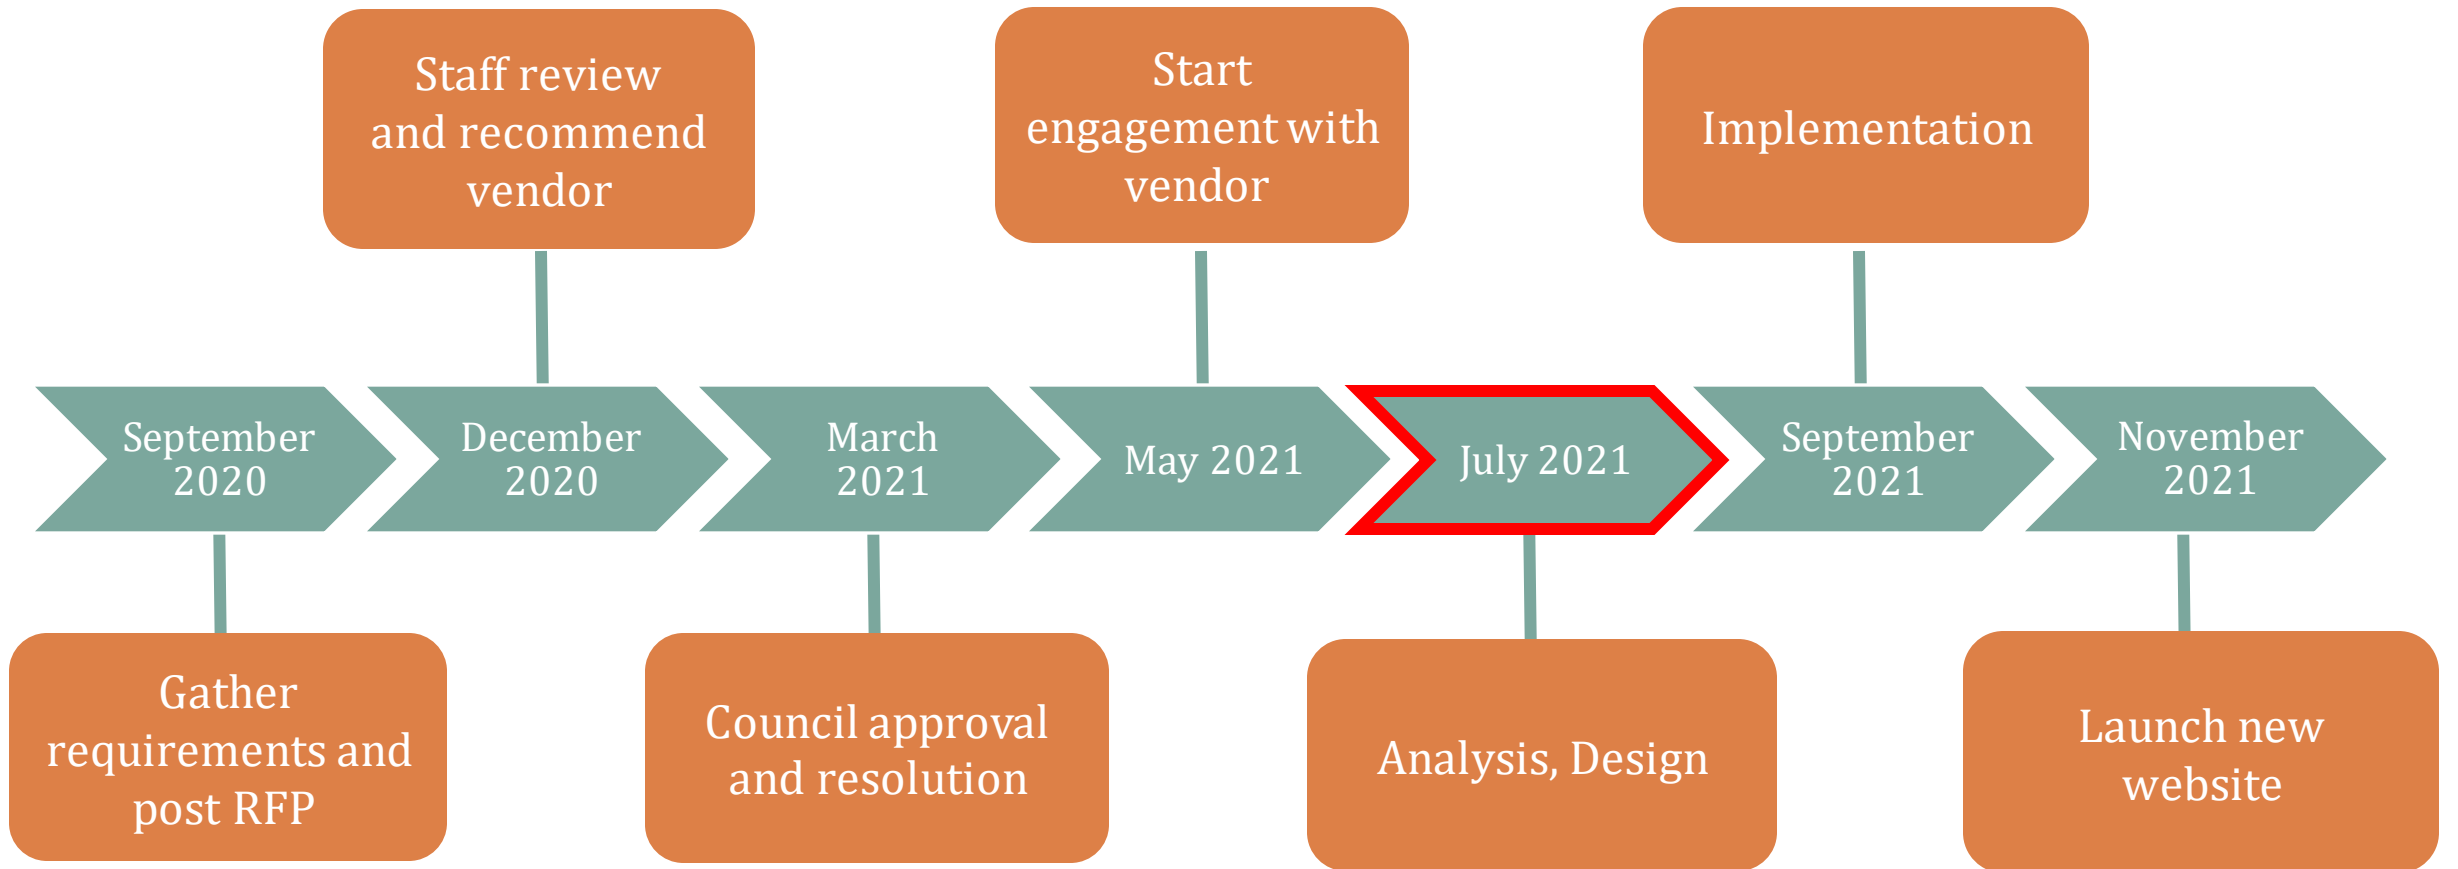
September 2020

Gather requirements and post RFP

Staff review and recommend vendor

December 2020

March 2021

Council approval and resolution

Start engagement with vendor

May 2021

July 2021

Analysis, Design

Implementation

September 2021

November 2021

Launch new website